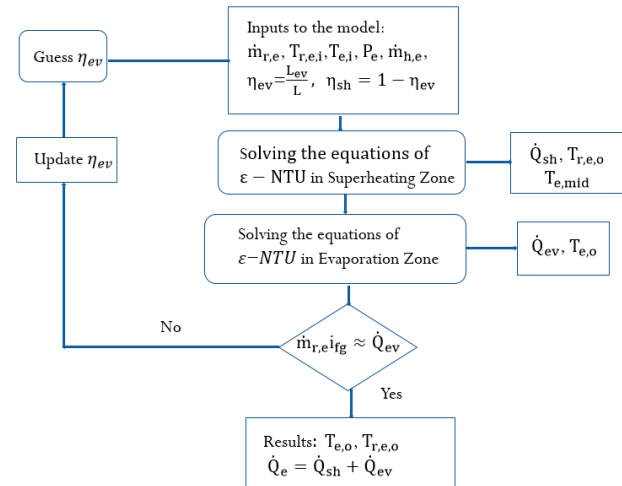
Guess $\eta_{ev}$

Inputs to the model: $\dot{m}_{r,e}$, $T_{r,e,i}$, $T_{e,i}$, $P_e$, $\dot{m}_{h,e}$, $\eta_{ev}=\frac{L_{ev}}{L}$, $\eta_{sh}=1-\eta_{ev}$

Update $\eta_{ev}$

Solving the equations of $\varepsilon-\mathrm{NTU}$ in Superheating Zone

$\dot{Q}_{sh}$, $T_{r,e,o}$ $T_{e,mid}$

Solving the equations of $\varepsilon-NTU$ in Evaporation Zone

$\dot{Q}_{ev}$, $T_{e,o}$

No

$\dot{m}_{r,e}i_{fg} \approx \dot{Q}_{ev}$

Yes

Results: $T_{e,o}$, $T_{r,e,o}$
$\dot{Q}_e=\dot{Q}_{sh}+\dot{Q}_{ev}$